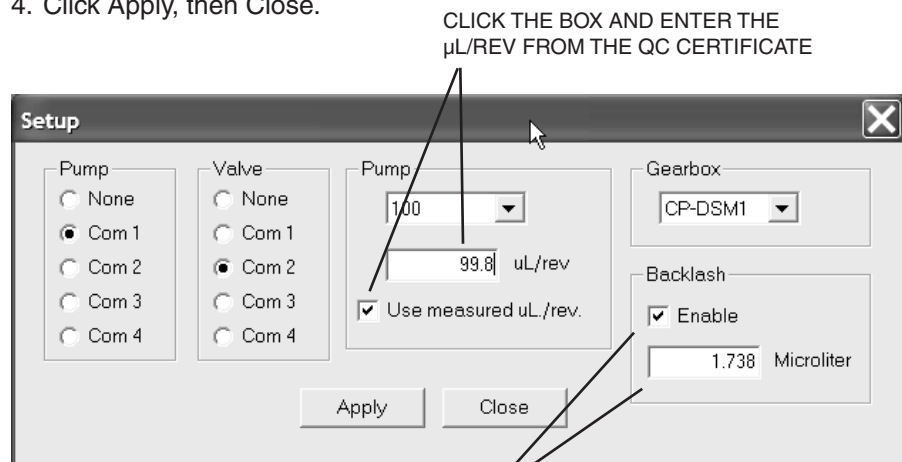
4. Click Apply, then Close.

CLICK THE BOX AND ENTER THE µL/REV FROM THE QC CERTIFICATE

Setup

Pump
None
Com 1
Com 2
Com 3
Com 4

Valve
None
Com 1
Com 2
Com 3
Com 4

Pump
100
99.8 uL/rev
Use measured uL./rev.

Gearbox
CP-DSM1

Backlash
Enable
1.738 Microliter

Apply
Close